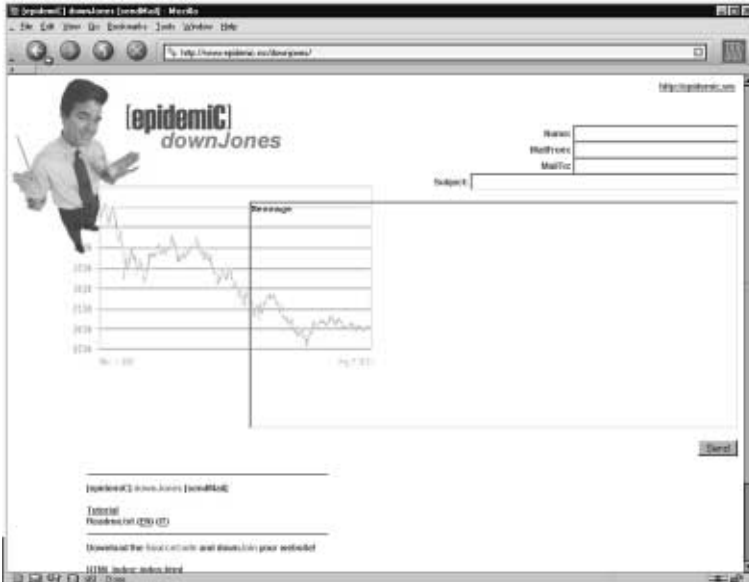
[epidemiC] downJones [sendMail] - Mozilla

File Edit View Go Bookmarks Tools Window Help

http://www.epidemic.ws/downjones/

http://epidemic.ws

[epidemiC]
downJones

Name:
MailFrom:
MailTo:
Subject:

Message

Send

[epidemiC] downJones [sendMail]

Tutorial
Readme.txt (EN) (IT)

Download the Source code and downJoin your website!

HTML Index: index.html